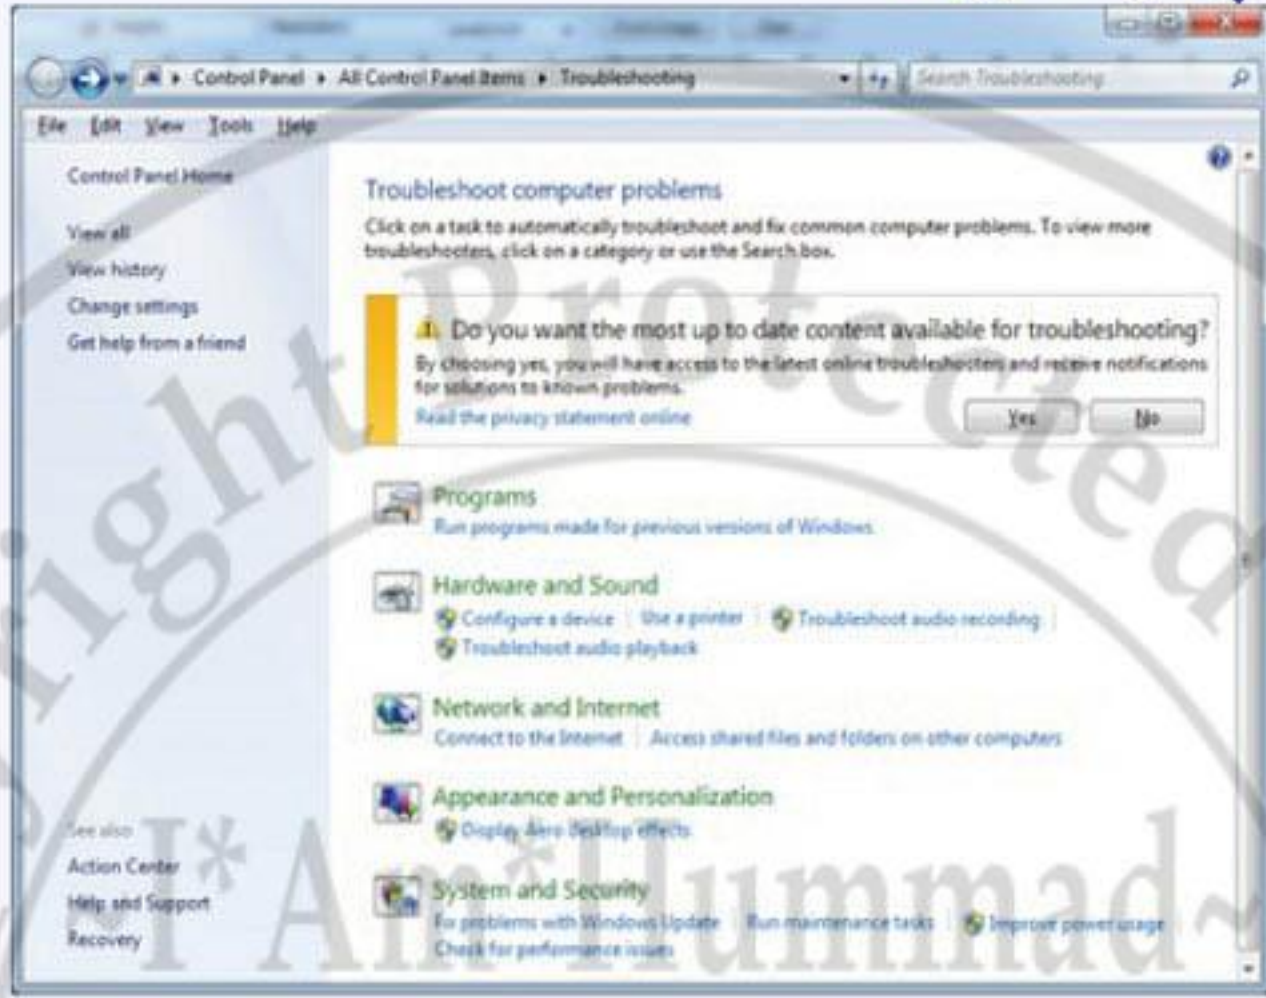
Control Panel ▸ All Control Panel Items ▸ Troubleshooting

Search Troubleshooting

File Edit View Tools Help

Control Panel Home

View all

View history

Change settings

Get help from a friend

Troubleshoot computer problems

Click on a task to automatically troubleshoot and fix common computer problems. To view more troubleshooters, click on a category or use the Search box.

Do you want the most up to date content available for troubleshooting?

By choosing yes, you will have access to the latest online troubleshooters and receive notifications for solutions to known problems.

Read the privacy statement online

Yes

No

Programs

Run programs made for previous versions of Windows

Hardware and Sound

Configure a device | Use a printer | Troubleshoot audio recording | Troubleshoot audio playback

Network and Internet

Connect to the Internet | Access shared files and folders on other computers

Appearance and Personalization

Display Aero desktop effects

System and Security

Fix problems with Windows Update | Run maintenance tasks | Improve power usage | Check for performance issues

See also

Action Center

Help and Support

Recovery

Copyright Protected

~I*Am*Hummad~